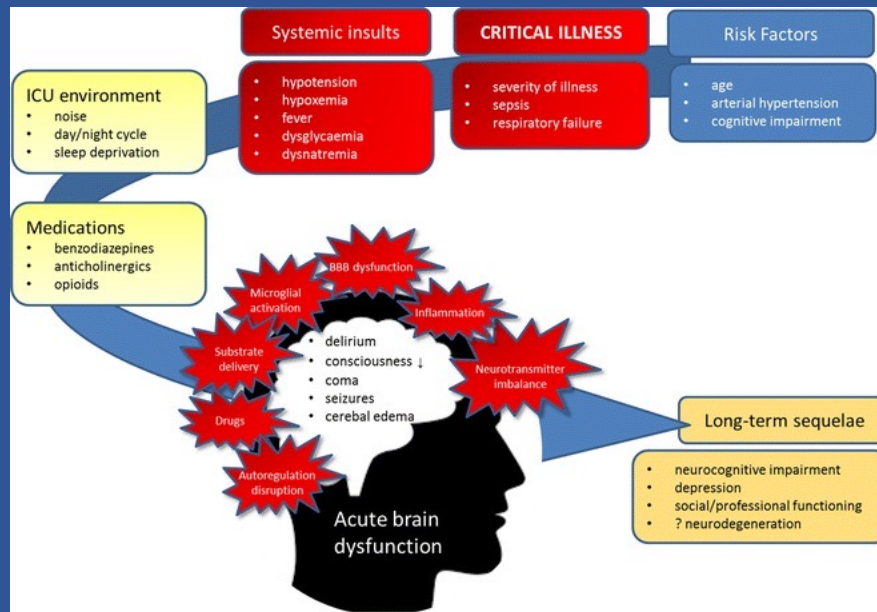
Systemic insults

CRITICAL ILLNESS

Risk Factors

- hypotension
- hypoxemia
- fever
- dysglycaemia
- dysnatremia

- severity of illness
- sepsis
- respiratory failure

- age
- arterial hypertension
- cognitive impairment

ICU environment
- noise
- day/night cycle
- sleep deprivation

Medications
- benzodiazepines
- anticholinergics
- opioids

BBB dysfunction

Microglial activation

Inflammation

Substrate delivery

Neurotransmitter imbalance

Drugs

Autoregulation disruption

- delirium
- consciousness ↓
- coma
- seizures
- cerebal edema

Acute brain dysfunction

Long-term sequelae

- neurocognitive impairment
- depression
- social/professional functioning
- ? neurodegeneration